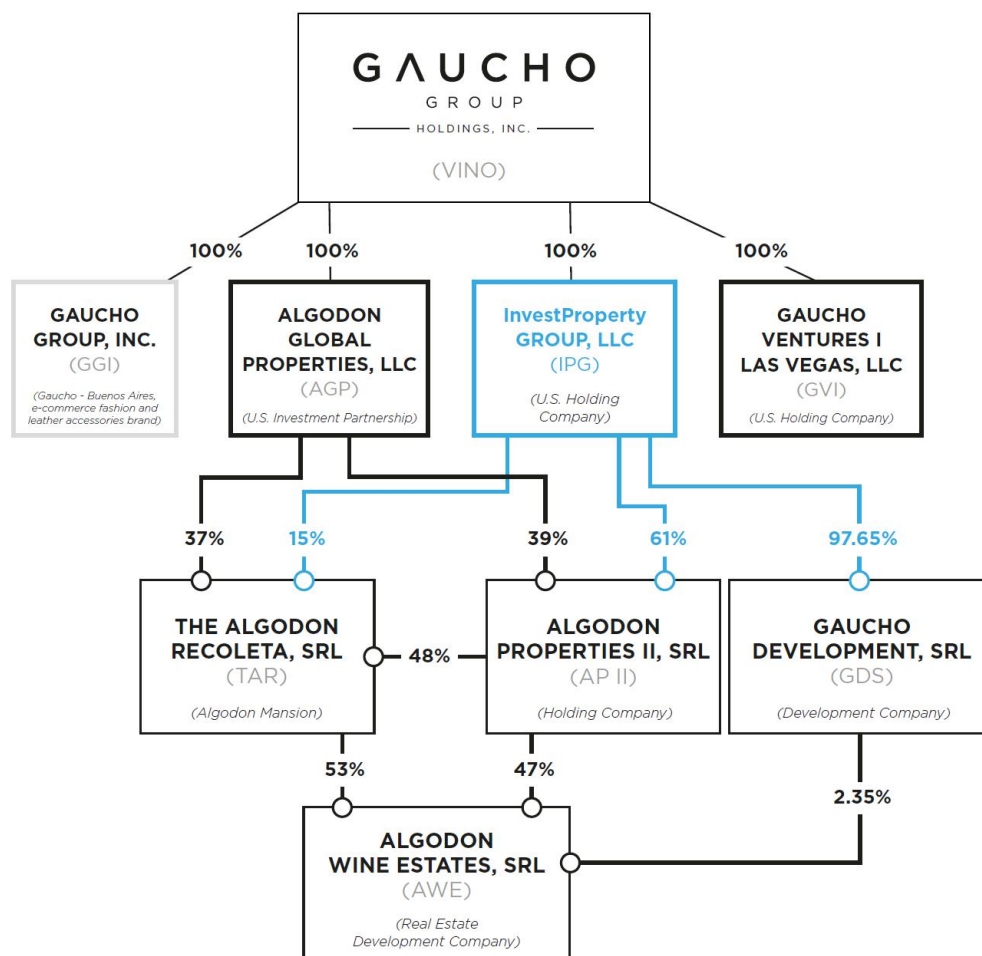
GAUCHO
GROUP
HOLDINGS, INC.
(VINO)

100%
100%
100%
100%

GAUCHO GROUP, INC.
(GGI)
(Gaucho - Buenos Aires, e-commerce fashion and leather accessories brand)

ALGODON GLOBAL PROPERTIES, LLC
(AGP)
(U.S. Investment Partnership)

InvestProperty GROUP, LLC
(IPG)
(U.S. Holding Company)

GAUCHO VENTURES I LAS VEGAS, LLC
(GVI)
(U.S. Holding Company)

37%
15%
39%
61%
97.65%

THE ALGODON RECOLETA, SRL
(TAR)
(Algodon Mansion)

48%

ALGODON PROPERTIES II, SRL
(AP II)
(Holding Company)

GAUCHO DEVELOPMENT, SRL
(GDS)
(Development Company)

53%
47%
2.35%

ALGODON WINE ESTATES, SRL
(AWE)
(Real Estate Development Company)